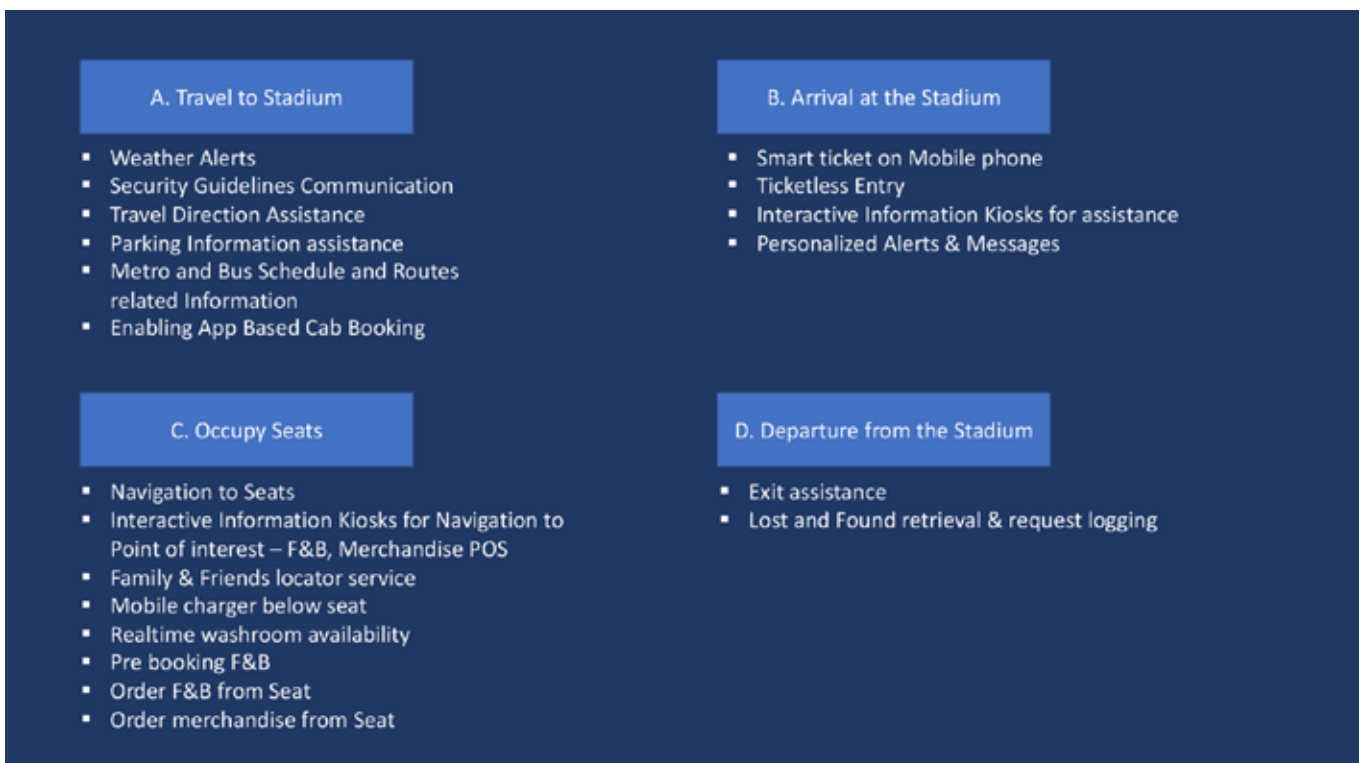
A. Travel to Stadium

- Weather Alerts
- Security Guidelines Communication
- Travel Direction Assistance
- Parking Information assistance
- Metro and Bus Schedule and Routes related Information
- Enabling App Based Cab Booking

B. Arrival at the Stadium

- Smart ticket on Mobile phone
- Ticketless Entry
- Interactive Information Kiosks for assistance
- Personalized Alerts & Messages

C. Occupy Seats

- Navigation to Seats
- Interactive Information Kiosks for Navigation to Point of interest – F&B, Merchandise POS
- Family & Friends locator service
- Mobile charger below seat
- Realtime washroom availability
- Pre booking F&B
- Order F&B from Seat
- Order merchandise from Seat

D. Departure from the Stadium

- Exit assistance
- Lost and Found retrieval & request logging